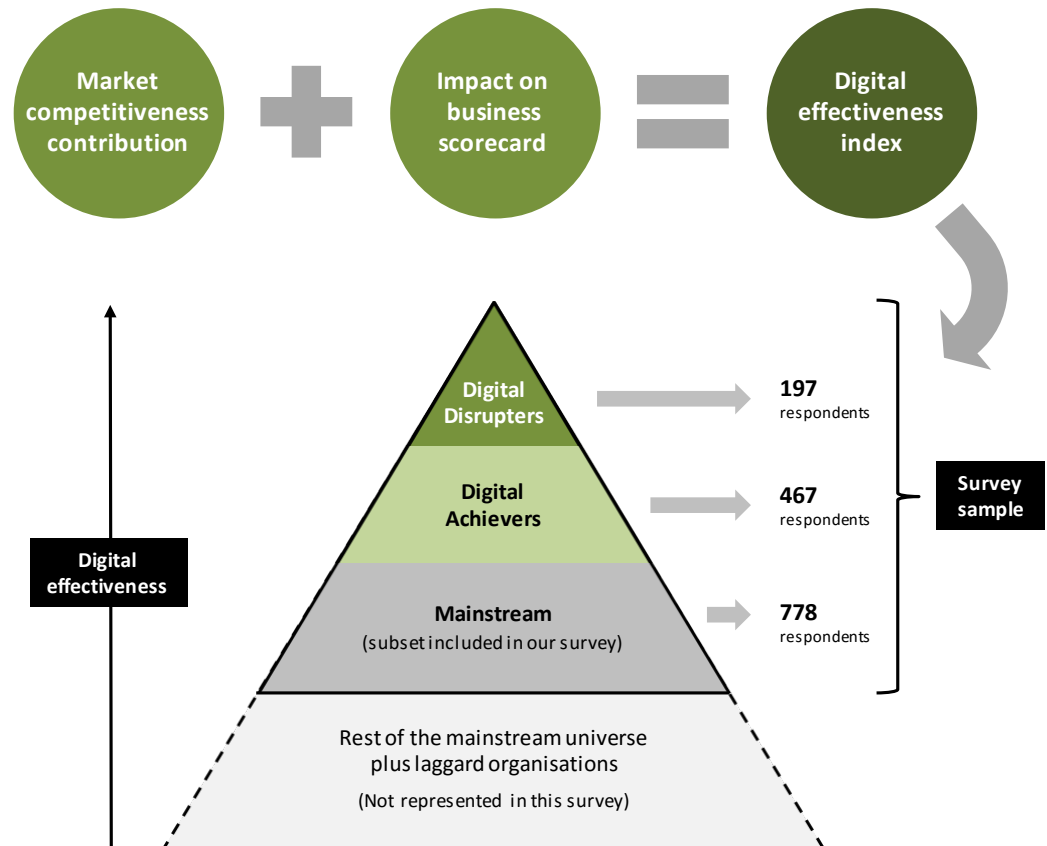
Market competitiveness contribution

Impact on business scorecard

Digital effectiveness index

Digital Disrupters

197 respondents

Digital Achievers

467 respondents

Mainstream
(subset included in our survey)

778 respondents

Survey sample

Digital effectiveness

Rest of the mainstream universe plus laggard organisations
(Not represented in this survey)